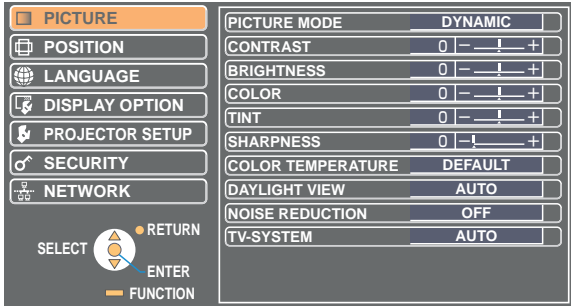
PICTURE
POSITION
LANGUAGE
DISPLAY OPTION
PROJECTOR SETUP
SECURITY
NETWORK

SELECT
RETURN
ENTER
FUNCTION

| | |
|---|---|
| PICTURE MODE | DYNAMIC |
| CONTRAST | 0 − + |
| BRIGHTNESS | 0 − + |
| COLOR | 0 − + |
| TINT | 0 − + |
| SHARPNESS | 0 − + |
| COLOR TEMPERATURE | DEFAULT |
| DAYLIGHT VIEW | AUTO |
| NOISE REDUCTION | OFF |
| TV-SYSTEM | AUTO |